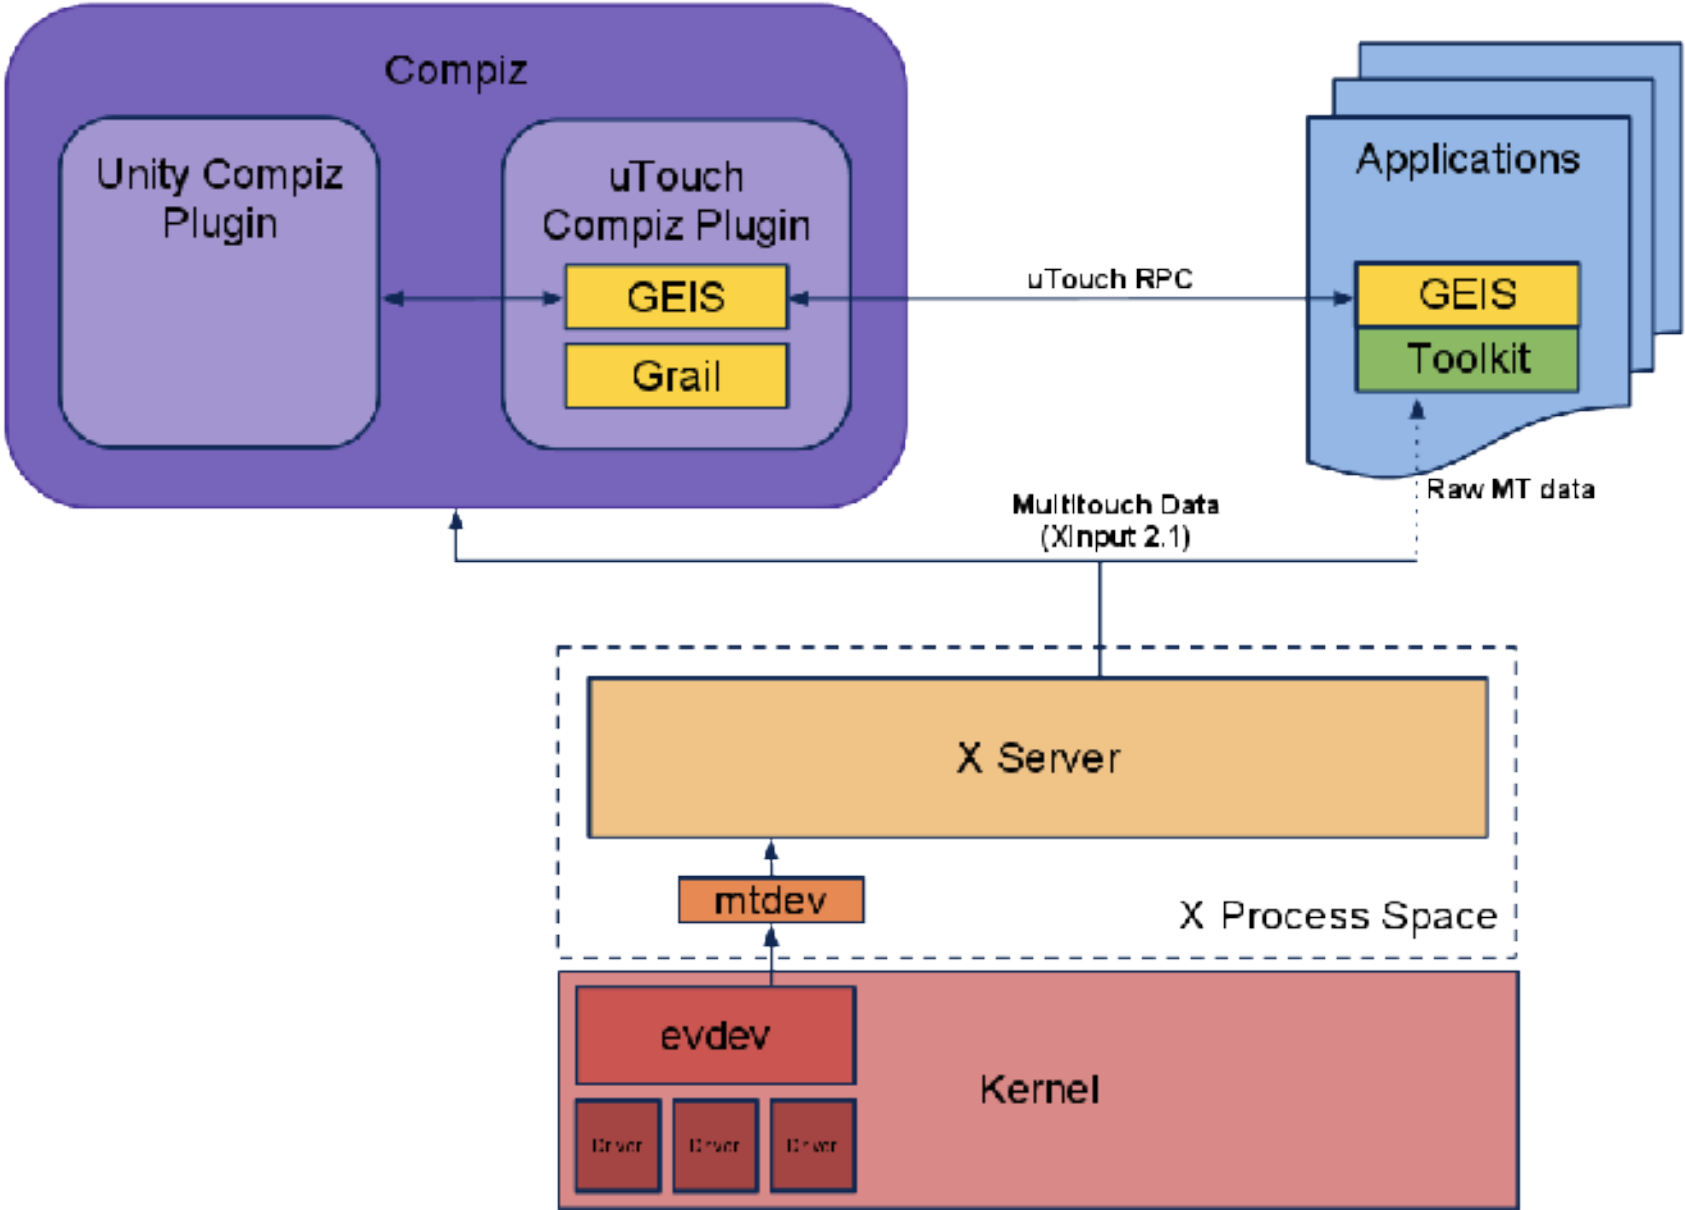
Compiz

Unity Compiz Plugin

uTouch Compiz Plugin

GEIS

Grail

uTouch RPC

Applications

GEIS

Toolkit

Raw MT data

Multitouch Data (XInput 2.1)

X Server

mtdev

X Process Space

evdev

Kernel

Driver

Driver

Driver